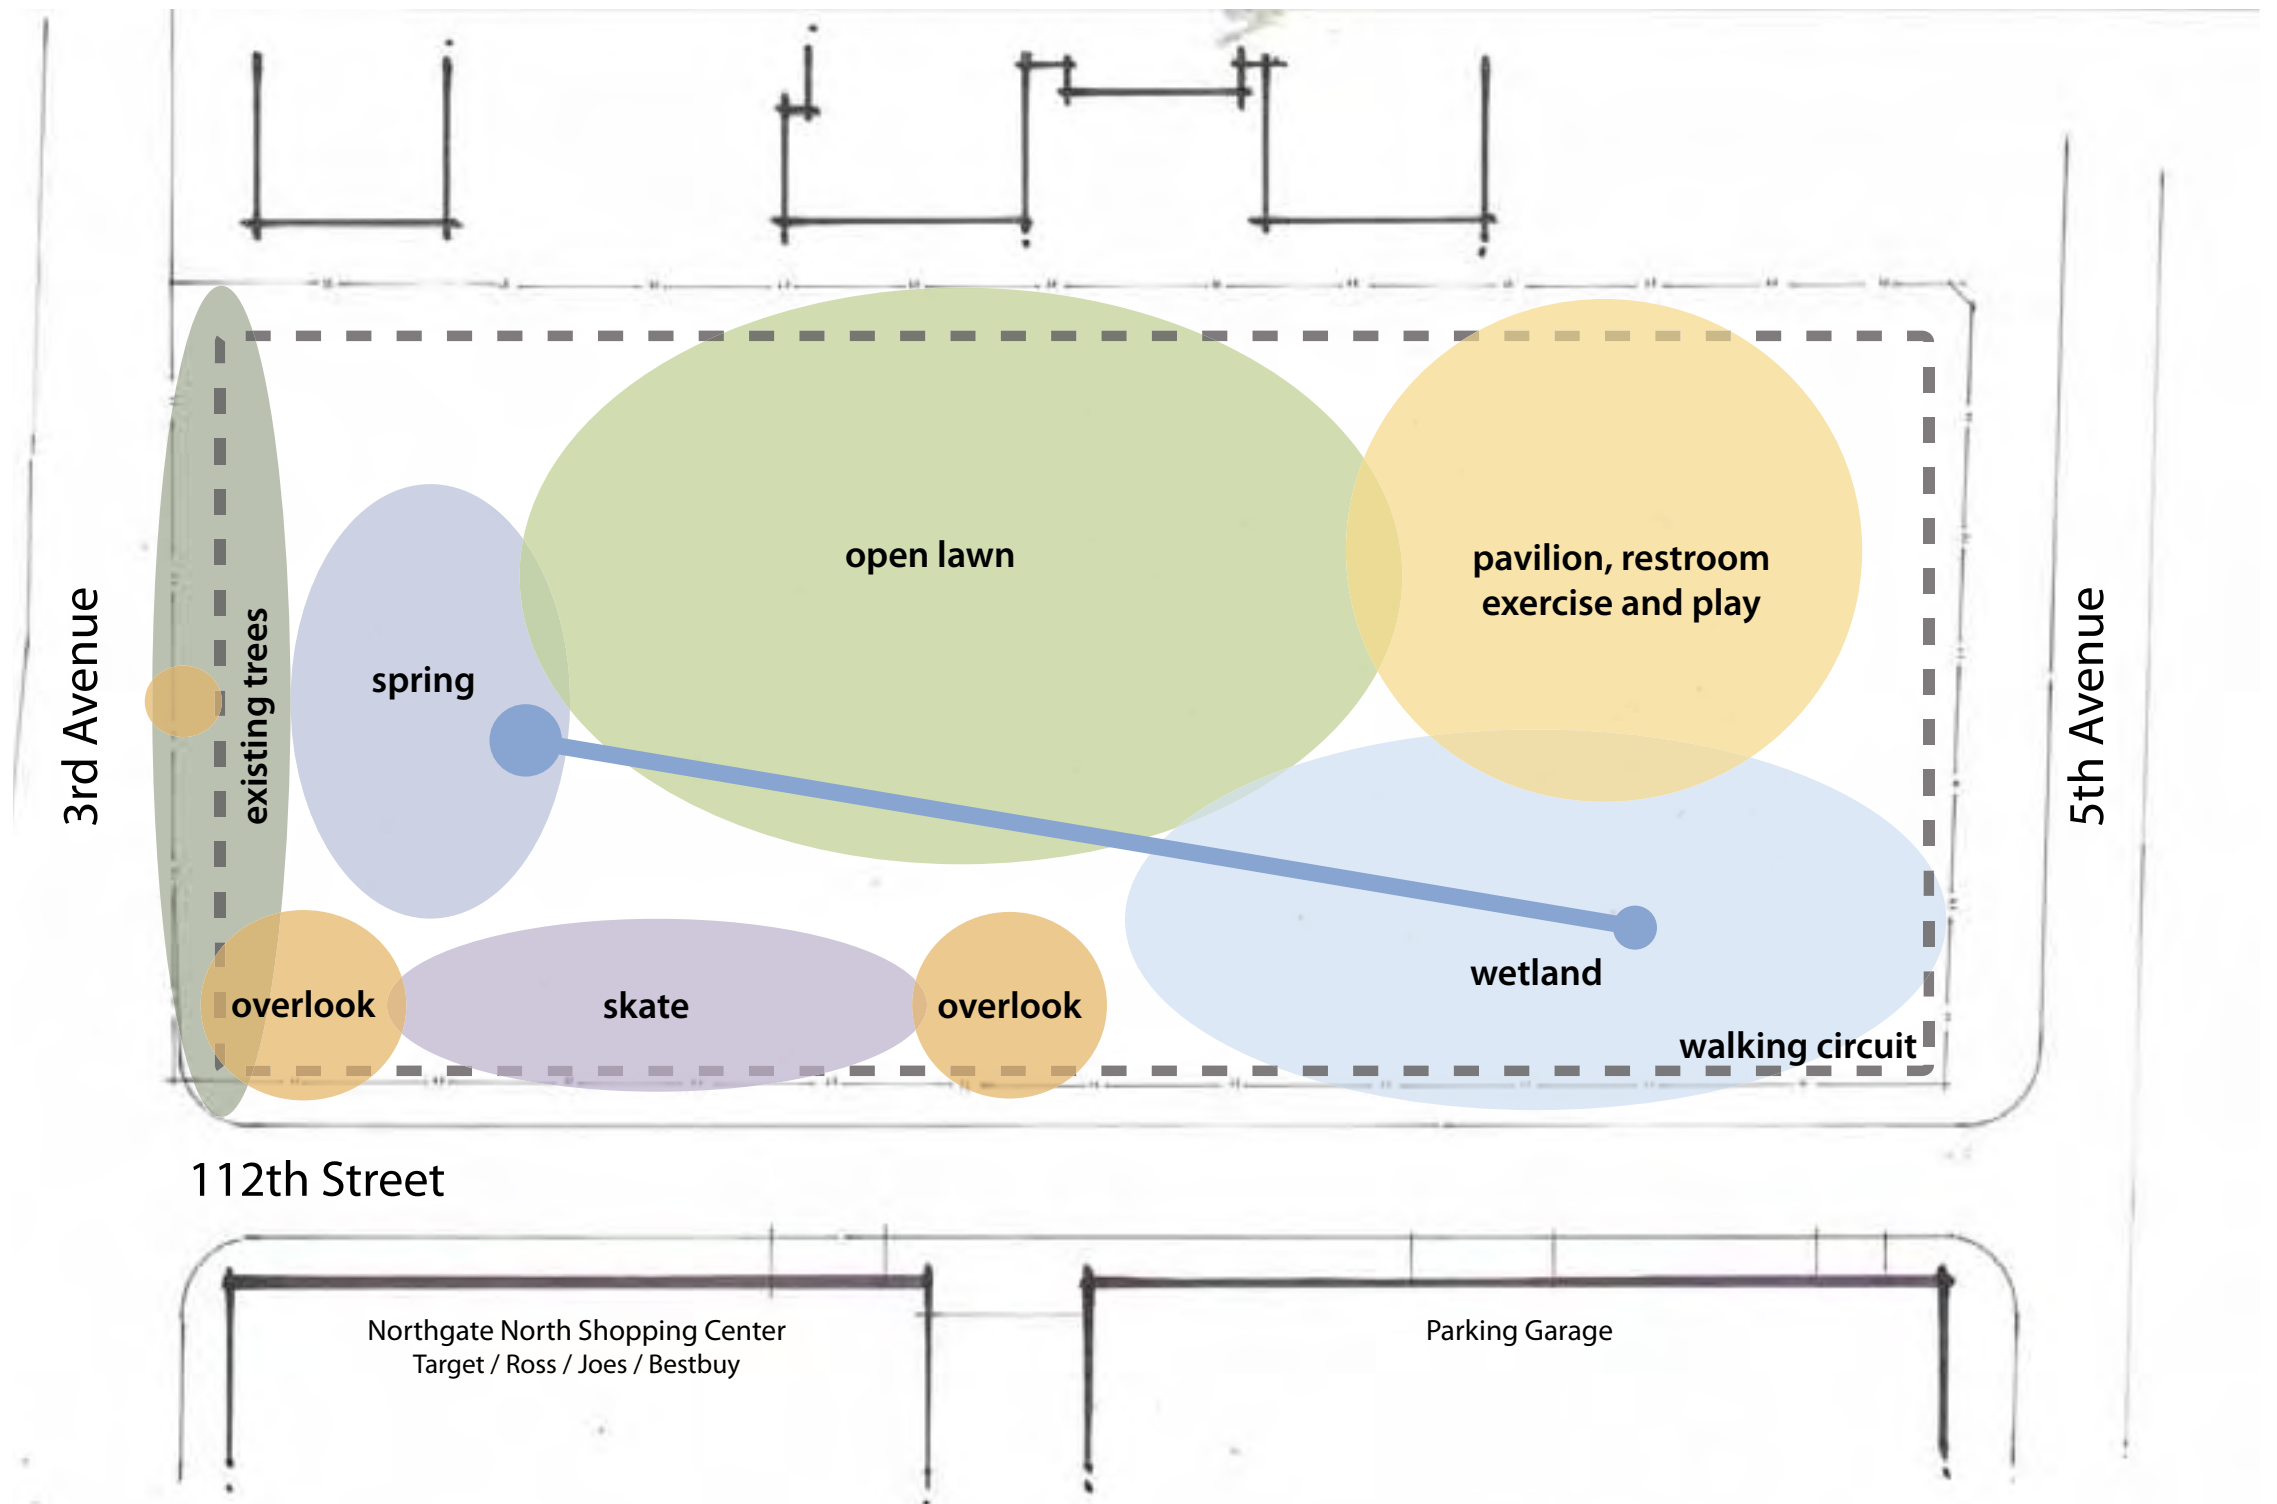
3rd Avenue

existing trees

open lawn

pavilion, restroom exercise and play

5th Avenue

spring

wetland

overlook

skate

overlook

walking circuit

112th Street

Northgate North Shopping Center
Target / Ross / Joes / Bestbuy

Parking Garage